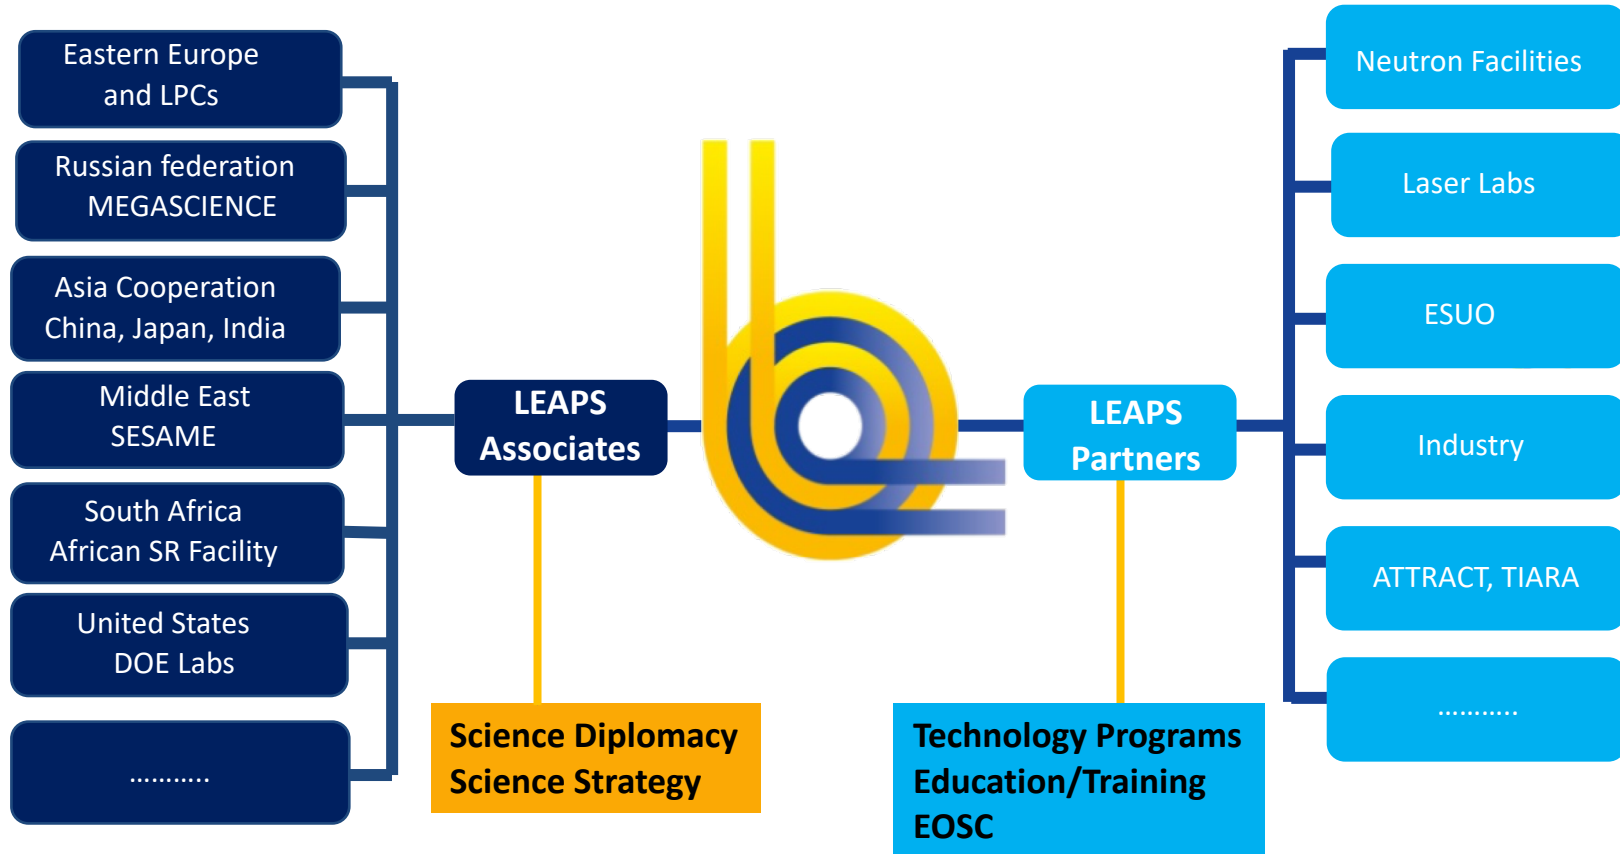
Eastern Europe and LPCs

Russian federation MEGASCIENCE

Asia Cooperation China, Japan, India

Middle East SESAME

South Africa African SR Facility

United States DOE Labs

...........

LEAPS Associates

Science Diplomacy
Science Strategy

LEAPS Partners

Technology Programs
Education/Training
EOSC

Neutron Facilities

Laser Labs

ESUO

Industry

ATTRACT, TIARA

...........